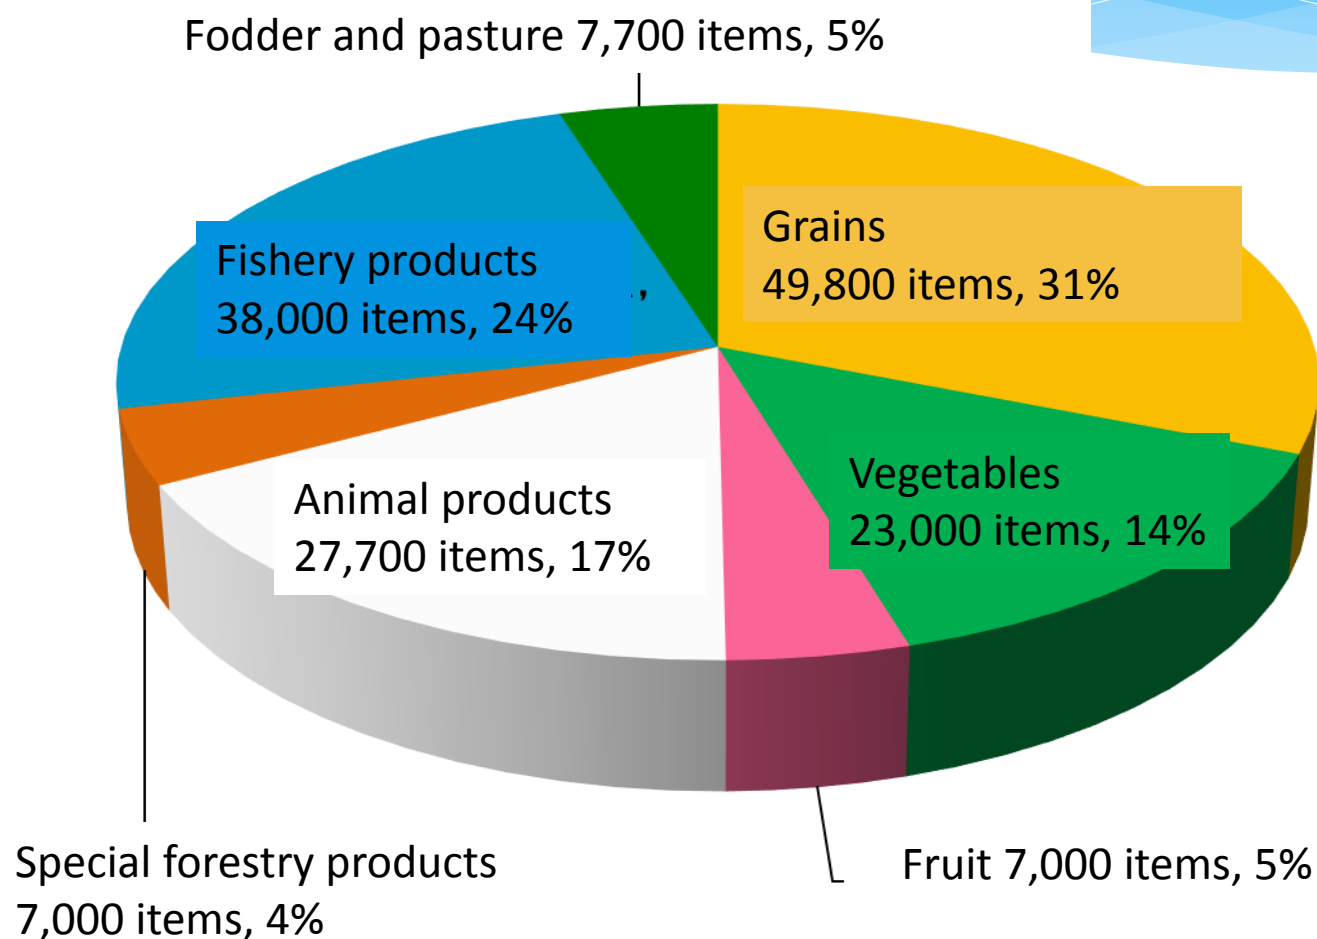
Fodder and pasture 7,700 items, 5%

Grains
49,800 items, 31%

Fishery products
38,000 items, 24%

Vegetables
23,000 items, 14%

Animal products
27,700 items, 17%

Special forestry products
7,000 items, 4%

Fruit 7,000 items, 5%